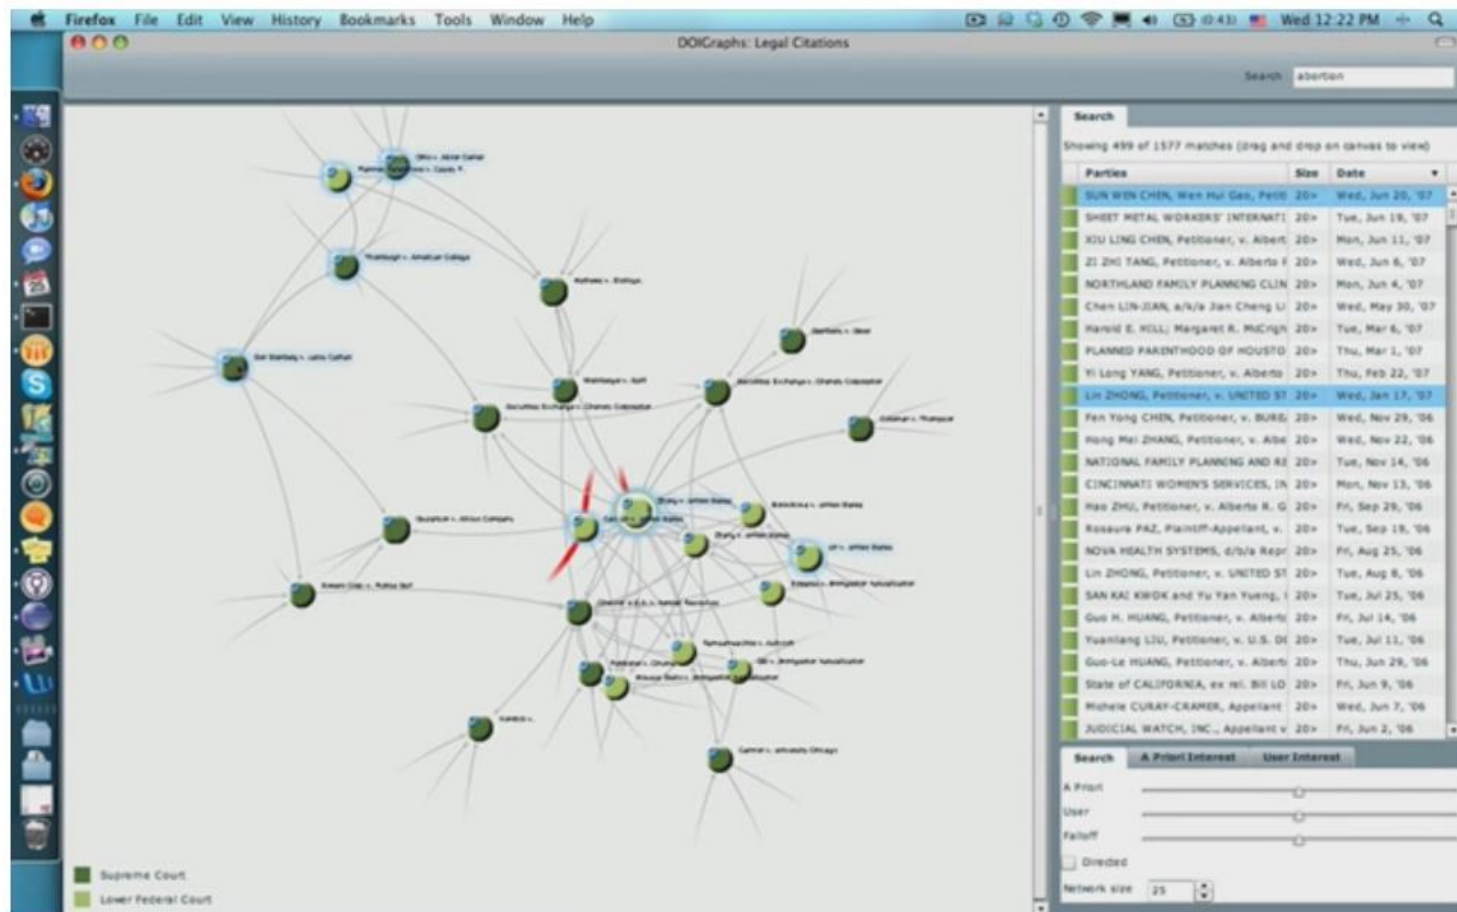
Firefox File Edit View History Bookmarks Tools Window Help

Wed 12:22 PM

DOIGraphs: Legal Citations

Search abortion

Search

Showing 499 of 1577 matches (drag and drop on canvas to view)

| Parties | Size | Date |
|---|---|---|
| SUN WEN CHEN, Wen Hui Gao, Petit | 20+ | Wed, Jun 20, '07 |
| SHEET METAL WORKERS' INTERNATI | 20+ | Tue, Jun 19, '07 |
| XIU LING CHEN, Petitioner, v. Albert | 20+ | Mon, Jun 11, '07 |
| ZI ZHI TANG, Petitioner, v. Alberto F | 20+ | Wed, Jun 6, '07 |
| NORTHLAND FAMILY PLANNING CLIN | 20+ | Mon, Jun 4, '07 |
| Chen LIN-JIAN, a/k/a Jian Cheng Li | 20+ | Wed, May 30, '07 |
| Harold E. HILL; Margaret R. McCrigh | 20+ | Tue, Mar 6, '07 |
| PLANNED PARENTHOOD OF HOUSTO | 20+ | Thu, Mar 1, '07 |
| Yi Long YANG, Petitioner, v. Alberto | 20+ | Thu, Feb 22, '07 |
| Lin ZHONG, Petitioner, v. UNITED ST | 20+ | Wed, Jan 17, '07 |
| Fen Yong CHEN, Petitioner, v. BURE | 20+ | Wed, Nov 29, '06 |
| Hong Mei ZHANG, Petitioner, v. Albe | 20+ | Wed, Nov 22, '06 |
| NATIONAL FAMILY PLANNING AND RE | 20+ | Tue, Nov 14, '06 |
| CINCINNATI WOMEN'S SERVICES, IN | 20+ | Mon, Nov 13, '06 |
| Hao ZHU, Petitioner, v. Alberto R. G | 20+ | Fri, Sep 29, '06 |
| Rosaura PAZ, Plaintiff-Appellant, v. | 20+ | Tue, Sep 19, '06 |
| NOVA HEALTH SYSTEMS, d/b/a Repr | 20+ | Fri, Aug 25, '06 |
| Lin ZHONG, Petitioner, v. UNITED ST | 20+ | Tue, Aug 8, '06 |
| SAN KAI KWOK and Yu Yan Yueng, | 20+ | Tue, Jul 25, '06 |
| Guo H. HUANG, Petitioner, v. Albert | 20+ | Fri, Jul 14, '06 |
| Yuanliang LIU, Petitioner, v. U.S. DE | 20+ | Tue, Jul 11, '06 |
| Guo-Le HUANG, Petitioner, v. Albert | 20+ | Thu, Jun 29, '06 |
| State of CALIFORNIA, ex rel. Bill LO | 20+ | Fri, Jun 9, '06 |
| Michele CURAY-CRAMER, Appellant | 20+ | Wed, Jun 7, '06 |
| JUDICIAL WATCH, INC., Appellant v | 20+ | Fri, Jun 2, '06 |

Search A Priori Interest User Interest

A Priori
User
Falloff
Directed
Network size 25

Supreme Court
Lower Federal Court